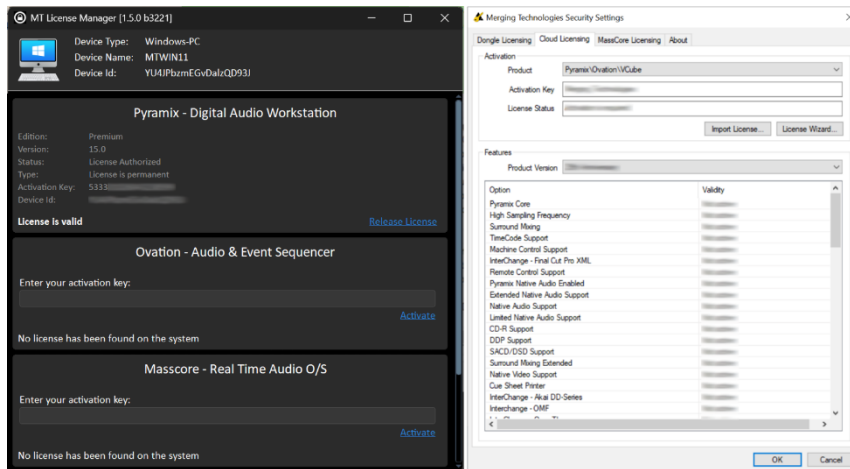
MT License Manager [1.5.0 b3221]

Device Type: Windows-PC
Device Name: MTWIN11
Device Id: YU4JPbzmEGvDalzQD93J

Pyramix - Digital Audio Workstation

Edition: Premium
Version: 15.0
Status: License Authorized
Type: License is permanent
Activation Key: 5333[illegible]
Device Id: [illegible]

License is valid
Release License

Ovation - Audio & Event Sequencer

Enter your activation key:

Activate

No license has been found on the system

Masscore - Real Time Audio O/S

Enter your activation key:

Activate

No license has been found on the system

Merging Technologies Security Settings

Dongle Licensing | Cloud Licensing | MassCore Licensing | About

Activation
Product: Pyramix\Ovation\VCube
Activation Key: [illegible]
License Status: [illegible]
Import License... | License Wizard...

Features
Product Version: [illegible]

| Option | Validity |
|---|---|
| Pyramix Core | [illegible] |
| High Sampling Frequency | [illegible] |
| Surround Mixing | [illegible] |
| TimeCode Support | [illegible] |
| Machine Control Support | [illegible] |
| InterChange - Final Cut Pro XML | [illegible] |
| Remote Control Support | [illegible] |
| Pyramix Native Audio Enabled | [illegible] |
| Extended Native Audio Support | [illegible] |
| Native Audio Support | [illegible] |
| Limited Native Audio Support | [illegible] |
| CD-R Support | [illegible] |
| DDP Support | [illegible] |
| SACD/DSD Support | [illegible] |
| Surround Mixing Extended | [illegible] |
| Native Video Support | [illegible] |
| Cue Sheet Printer | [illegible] |
| InterChange - Akai DD-Series | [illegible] |
| Interchange - OMF | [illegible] |
| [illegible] | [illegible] |

OK | Cancel